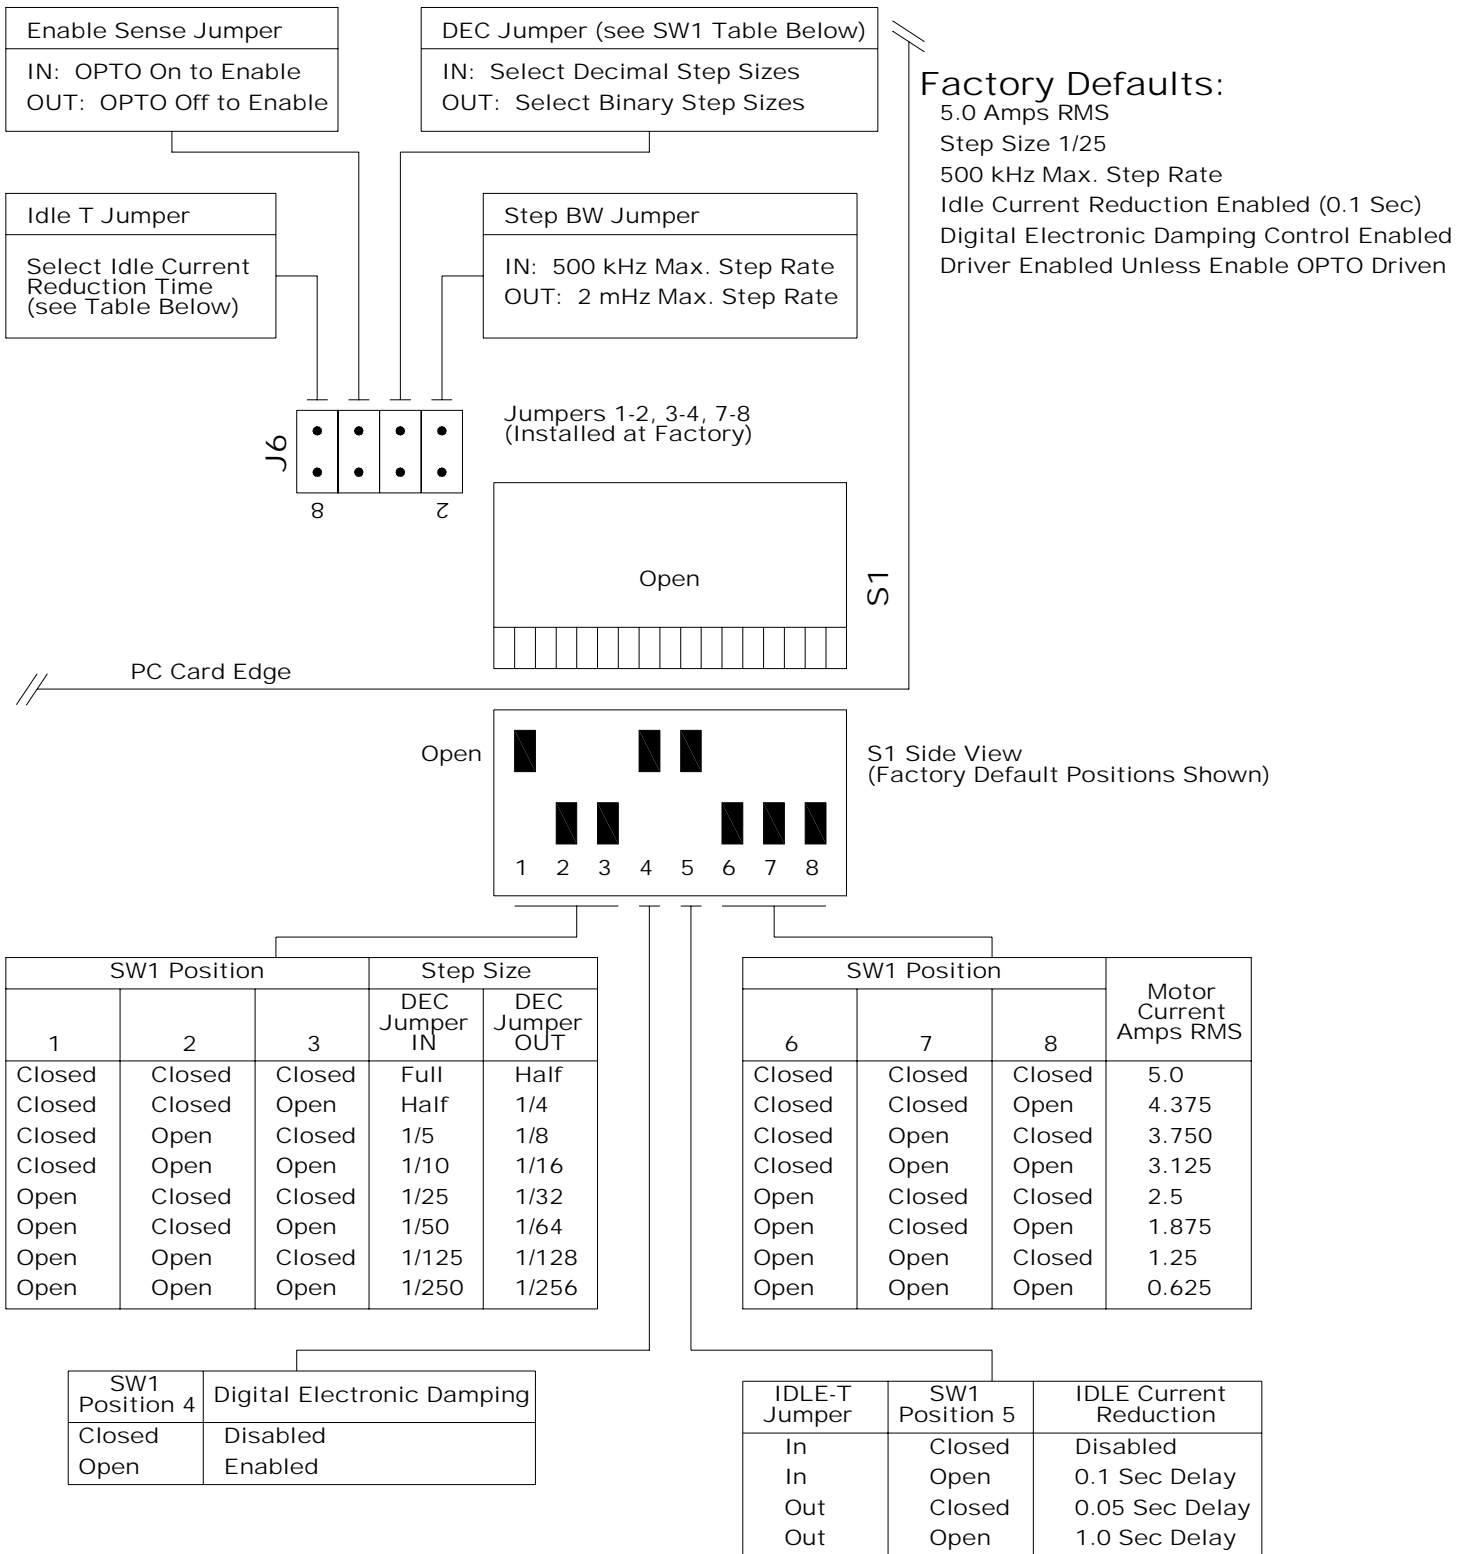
Enable Sense Jumper
IN: OPTO On to Enable
OUT: OPTO Off to Enable

DEC Jumper (see SW1 Table Below)
IN: Select Decimal Step Sizes
OUT: Select Binary Step Sizes

Factory Defaults:
5.0 Amps RMS
Step Size 1/25
500 kHz Max. Step Rate
Idle Current Reduction Enabled (0.1 Sec)
Digital Electronic Damping Control Enabled
Driver Enabled Unless Enable OPTO Driven

Idle T Jumper
Select Idle Current Reduction Time (see Table Below)

Step BW Jumper
IN: 500 kHz Max. Step Rate
OUT: 2 mHz Max. Step Rate

J6
Jumpers 1-2, 3-4, 7-8 (Installed at Factory)
8
2

Open
S1

PC Card Edge

Open
S1 Side View (Factory Default Positions Shown)
1 2 3 4 5 6 7 8

| SW1 Position 1 | 2 | 3 | Step Size DEC Jumper IN | DEC Jumper OUT |
|---|---|---|---|---|
| Closed | Closed | Closed | Full | Half |
| Closed | Closed | Open | Half | 1/4 |
| Closed | Open | Closed | 1/5 | 1/8 |
| Closed | Open | Open | 1/10 | 1/16 |
| Open | Closed | Closed | 1/25 | 1/32 |
| Open | Closed | Open | 1/50 | 1/64 |
| Open | Open | Closed | 1/125 | 1/128 |
| Open | Open | Open | 1/250 | 1/256 |

| SW1 Position 6 | 7 | 8 | Motor Current Amps RMS |
|---|---|---|---|
| Closed | Closed | Closed | 5.0 |
| Closed | Closed | Open | 4.375 |
| Closed | Open | Closed | 3.750 |
| Closed | Open | Open | 3.125 |
| Open | Closed | Closed | 2.5 |
| Open | Closed | Open | 1.875 |
| Open | Open | Closed | 1.25 |
| Open | Open | Open | 0.625 |

| SW1 Position 4 | Digital Electronic Damping |
|---|---|
| Closed | Disabled |
| Open | Enabled |

| IDLE-T Jumper | SW1 Position 5 | IDLE Current Reduction |
|---|---|---|
| In | Closed | Disabled |
| In | Open | 0.1 Sec Delay |
| Out | Closed | 0.05 Sec Delay |
| Out | Open | 1.0 Sec Delay |